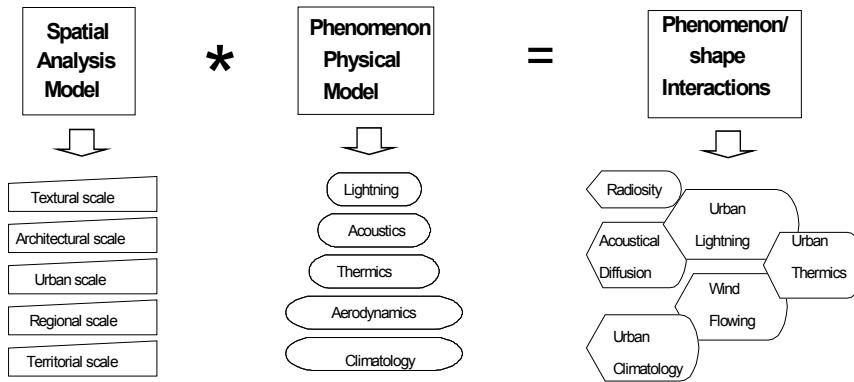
Spatial Analysis Model

*

Phenomenon Physical Model

=

Phenomenon/ shape Interactions

Textural scale

Architectural scale

Urban scale

Regional scale

Territorial scale

Lightning

Acoustics

Thermics

Aerodynamics

Climatology

Radiosity

Urban Lightning

Acoustical Diffusion

Urban Thermics

Wind Flowing

Urban Climatology